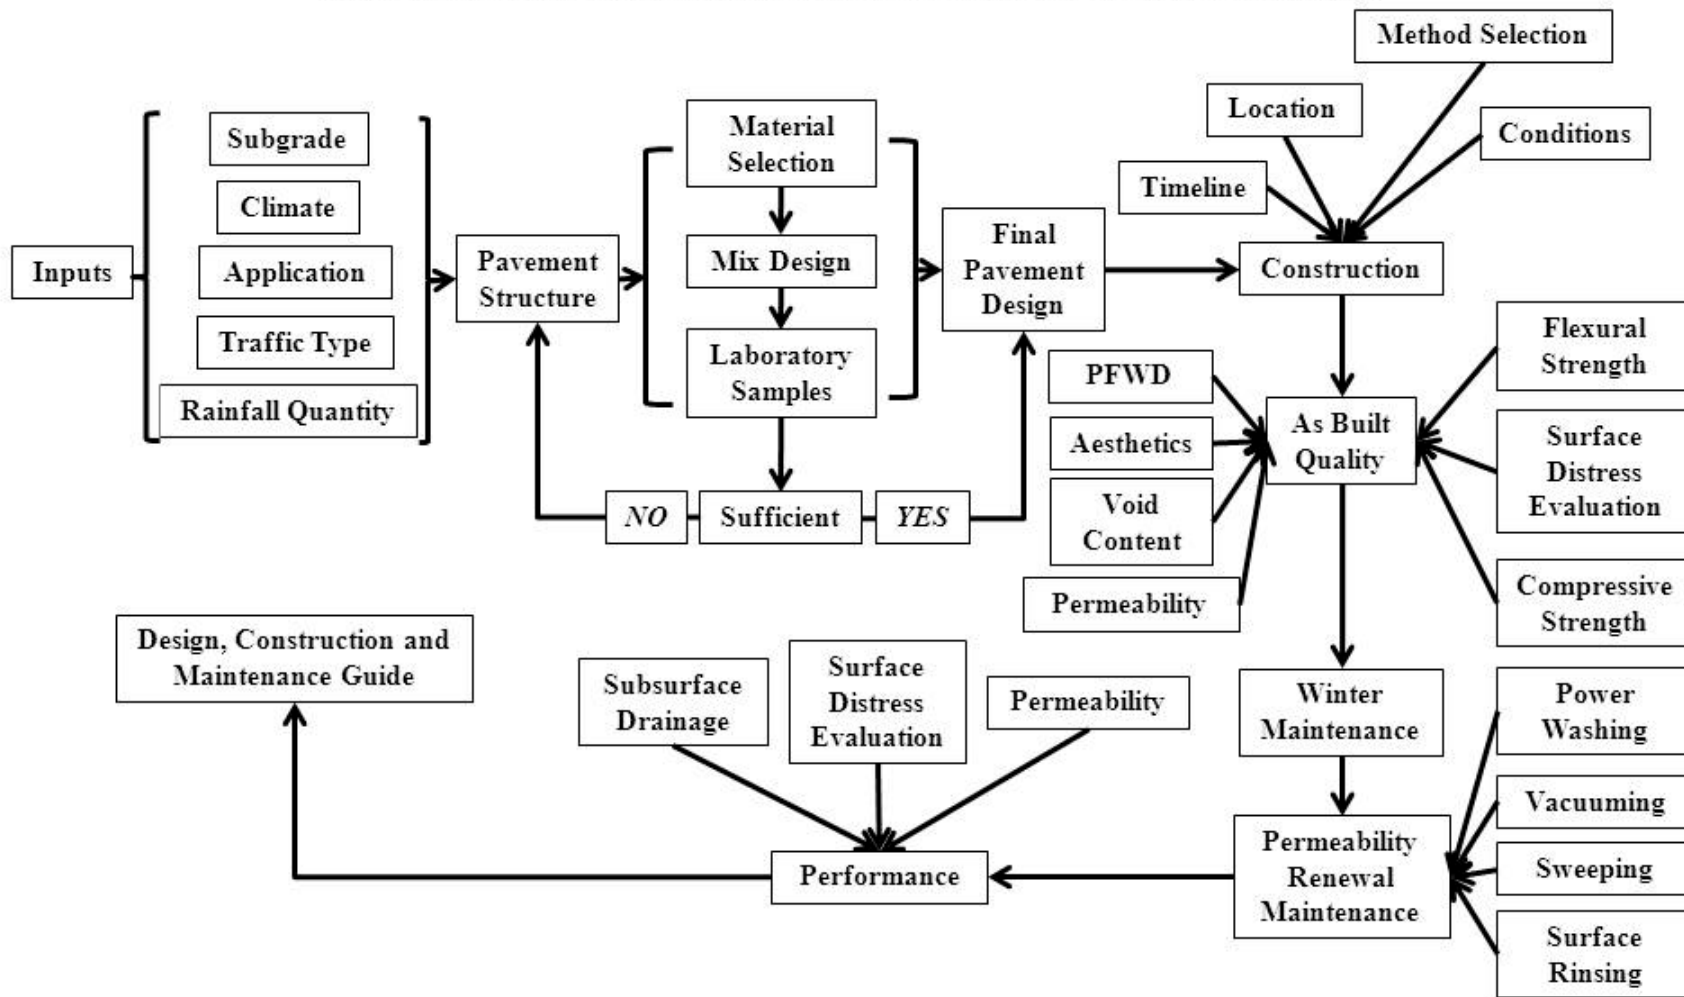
Inputs

Subgrade

Climate

Application

Traffic Type

Rainfall Quantity

Pavement Structure

Material Selection

Mix Design

Laboratory Samples

NO

Sufficient

YES

Final Pavement Design

Method Selection

Location

Conditions

Timeline

Construction

PFWD

Aesthetics

Void Content

Permeability

As Built Quality

Flexural Strength

Surface Distress Evaluation

Compressive Strength

Winter Maintenance

Permeability Renewal Maintenance

Power Washing

Vacuuming

Sweeping

Surface Rinsing

Subsurface Drainage

Surface Distress Evaluation

Permeability

Performance

Design, Construction and Maintenance Guide